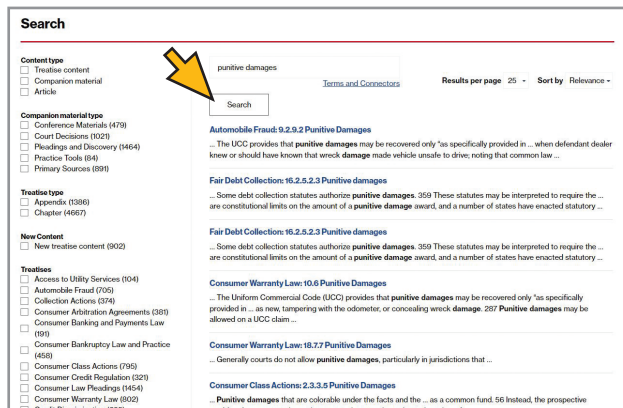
Search

Content type
Treatise content
Companion material
Article

Companion material type
Conference Materials (479)
Court Decisions (1021)
Pleadings and Discovery (1464)
Practice Tools (84)
Primary Sources (891)

Treatise type
Appendix (1386)
Chapter (4667)

New Content
New treatise content (902)

Treatises
Access to Utility Services (104)
Automobile Fraud (705)
Collection Actions (374)
Consumer Arbitration Agreements (381)
Consumer Banking and Payments Law (191)
Consumer Bankruptcy Law and Practice (458)
Consumer Class Actions (795)
Consumer Credit Regulation (321)
Consumer Law Pleadings (1454)
Consumer Warranty Law (802)
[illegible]

punitive damages

Terms and Connectors

Search

Results per page 25 Sort by Relevance

Automobile Fraud: 9.2.9.2 Punitive Damages
... The UCC provides that punitive damages may be recovered only "as specifically provided in ... when defendant dealer knew or should have known that wreck damage made vehicle unsafe to drive; noting that common law ...

Fair Debt Collection: 16.2.5.2.3 Punitive damages
... Some debt collection statutes authorize punitive damages. 359 These statutes may be interpreted to require the ... are constitutional limits on the amount of a punitive damage award, and a number of states have enacted statutory ...

Fair Debt Collection: 16.2.5.2.3 Punitive damages
... Some debt collection statutes authorize punitive damages. 359 These statutes may be interpreted to require the ... are constitutional limits on the amount of a punitive damage award, and a number of states have enacted statutory ...

Consumer Warranty Law: 10.6 Punitive Damages
... The Uniform Commercial Code (UCC) provides that punitive damages may be recovered only "as specifically provided in ... as new, tampering with the odometer, or concealing wreck damage. 287 Punitive damages may be allowed on a UCC claim ...

Consumer Warranty Law: 18.7.7 Punitive Damages
... Generally courts do not allow punitive damages, particularly in jurisdictions that ...

Consumer Class Actions: 2.3.3.5 Punitive Damages
... Punitive damages that are colorable under the facts and the ... as a common fund. 56 Instead, the prospective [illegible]